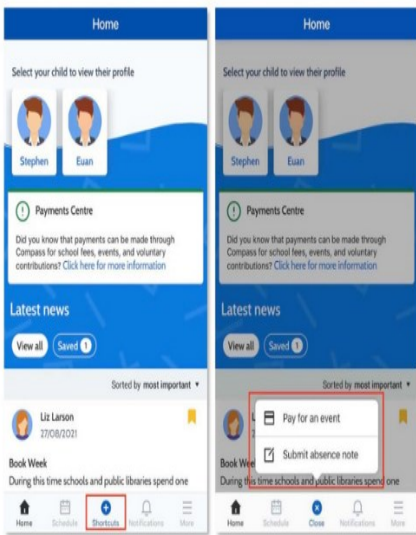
Home

Select your child to view their profile

Stephen

Euan

Payments Centre

Did you know that payments can be made through Compass for school fees, events, and voluntary contributions? Click here for more information

Latest news

View all

Saved 1

Sorted by most important ▾

Liz Larson

27/08/2021

Book Week

During this time schools and public libraries spend one

Home

Schedule

Shortcuts

Notifications

More

Home

Select your child to view their profile

Stephen

Euan

Payments Centre

Did you know that payments can be made through Compass for school fees, events, and voluntary contributions? Click here for more information

Latest news

View all

Saved 1

Sorted by most important ▾

Pay for an event

Submit absence note

Book Week

During this time schools and public libraries spend one

Home

Schedule

Close

Notifications

More